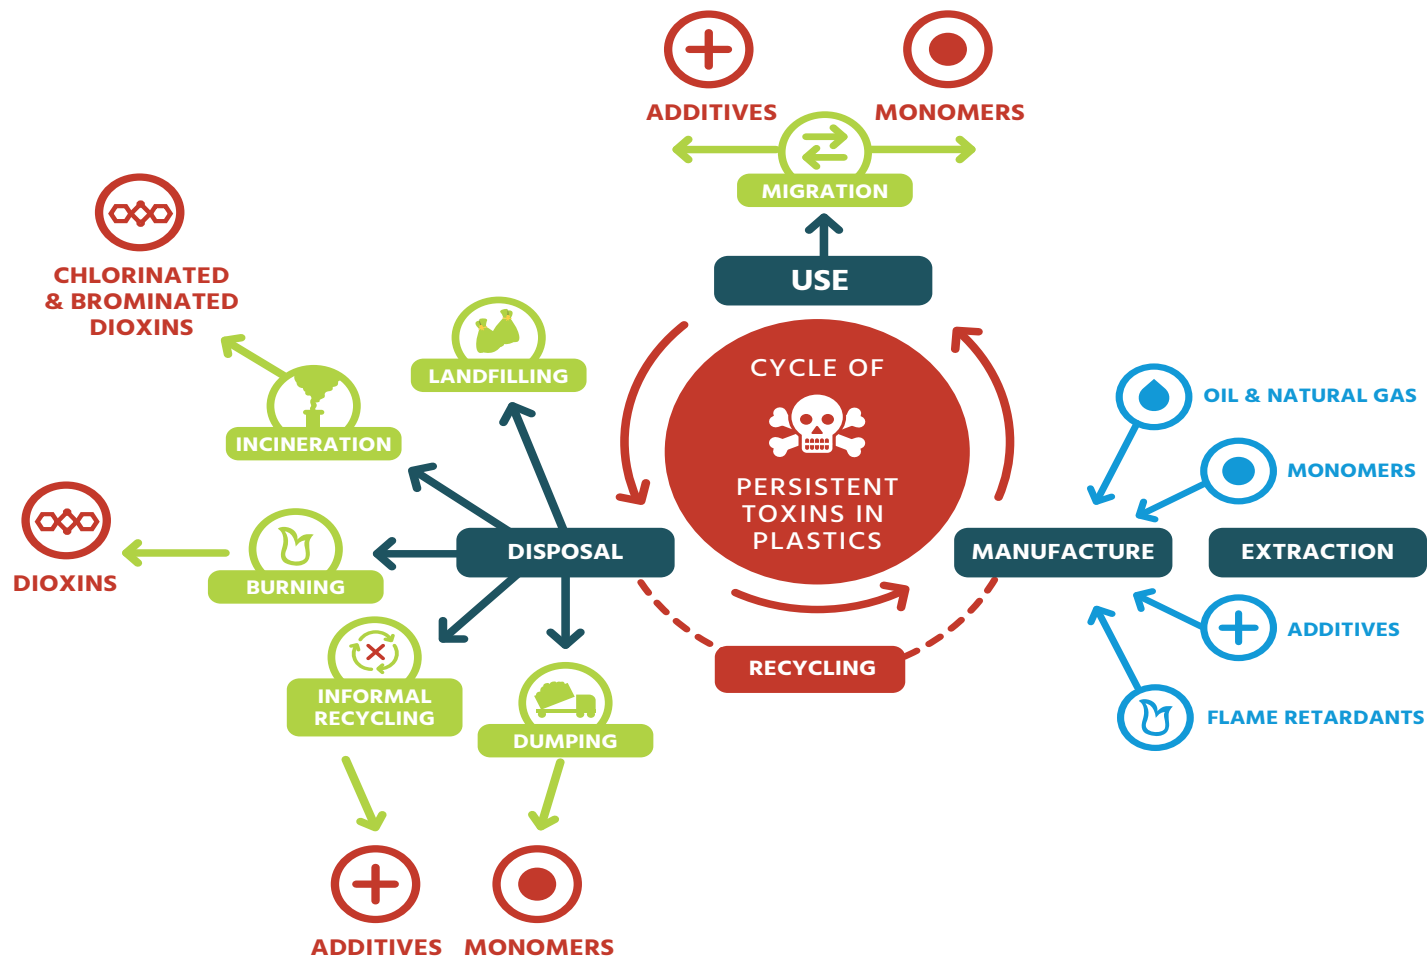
ADDITIVES
MONOMERS
MIGRATION
USE

CHLORINATED & BROMINATED DIOXINS

LANDFILLING
INCINERATION

CYCLE OF
PERSISTENT TOXINS IN PLASTICS

OIL & NATURAL GAS
MONOMERS

DIOXINS
BURNING
DISPOSAL
MANUFACTURE
EXTRACTION

INFORMAL RECYCLING
DUMPING
RECYCLING

ADDITIVES
FLAME RETARDANTS

ADDITIVES
MONOMERS